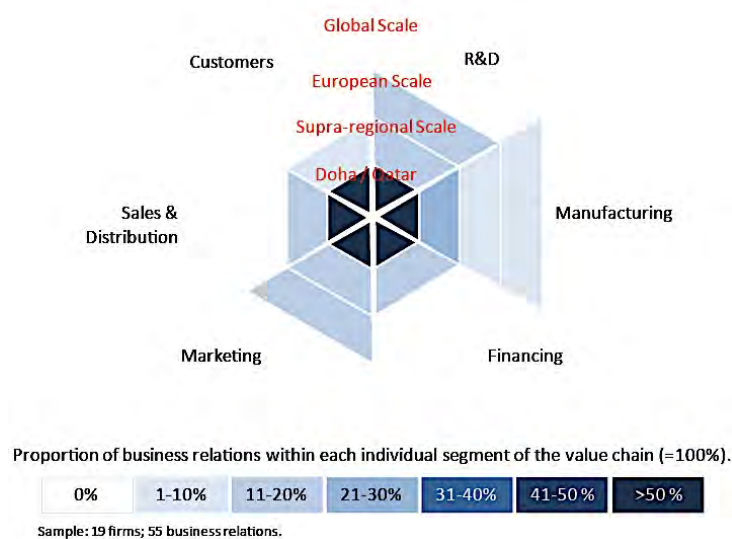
Global Scale

Customers

R&D

European Scale

Supra-regional Scale

Doha / Qatar

Sales & Distribution

Manufacturing

Marketing

Financing

Proportion of business relations within each individual segment of the value chain (=100%).

| 0% | 1-10% | 11-20% | 21-30% | 31-40% | 41-50 % | >50 % |
|---|---|---|---|---|---|---|

Sample: 19 firms; 55 business relations.